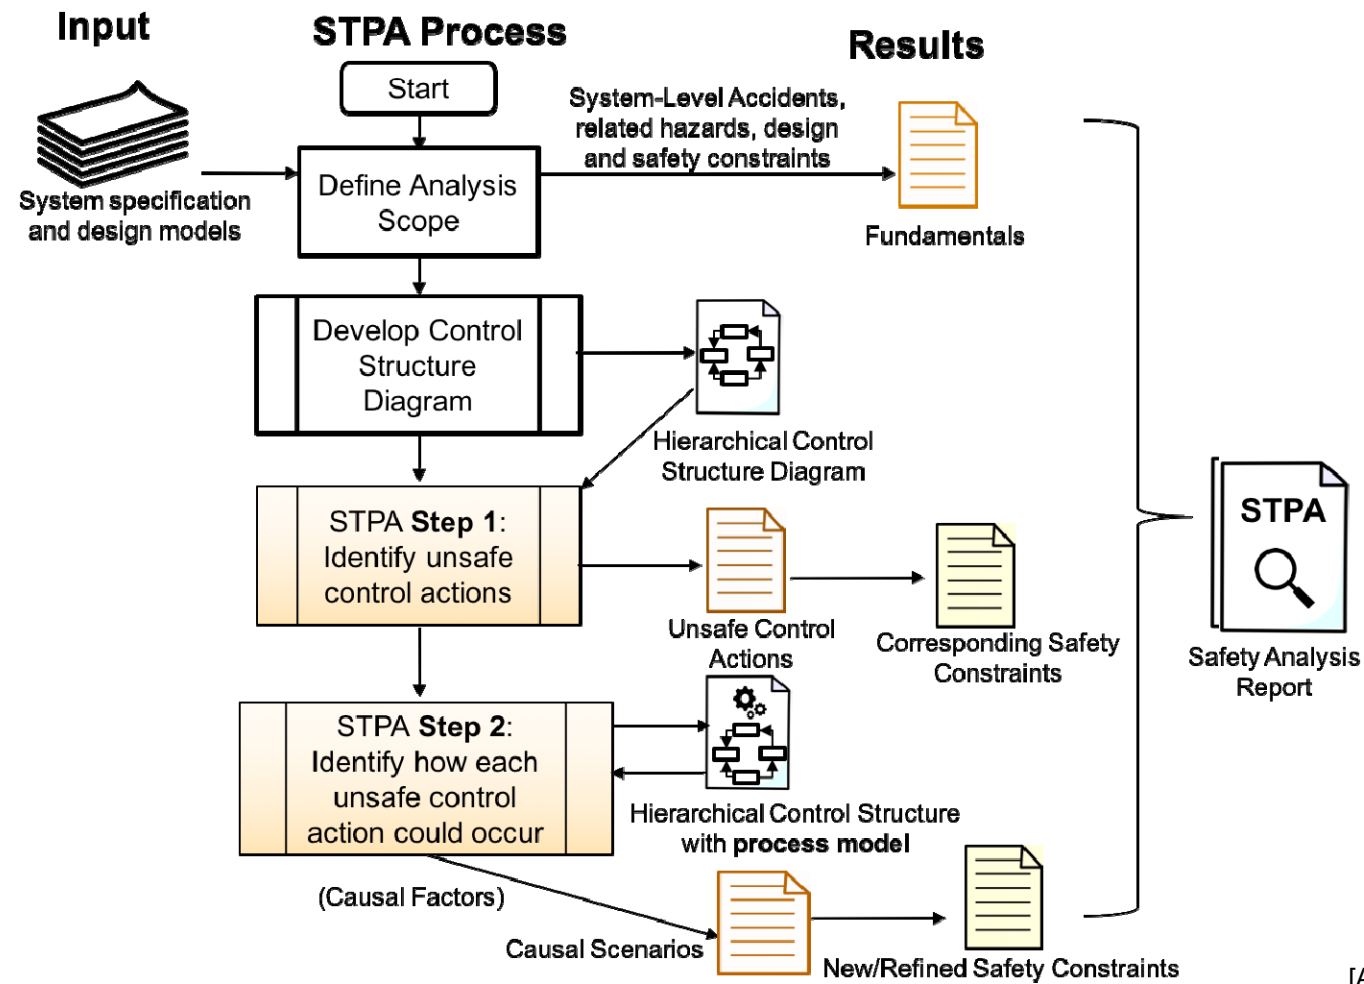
Input

STPA Process

Results

Start

System specification and design models

Define Analysis Scope

System-Level Accidents, related hazards, design and safety constraints

Fundamentals

Develop Control Structure Diagram

Hierarchical Control Structure Diagram

STPA Step 1: Identify unsafe control actions

Unsafe Control Actions

Corresponding Safety Constraints

STPA

Safety Analysis Report

STPA Step 2: Identify how each unsafe control action could occur

Hierarchical Control Structure with process model

(Causal Factors)

Causal Scenarios

New/Refined Safety Constraints

[A